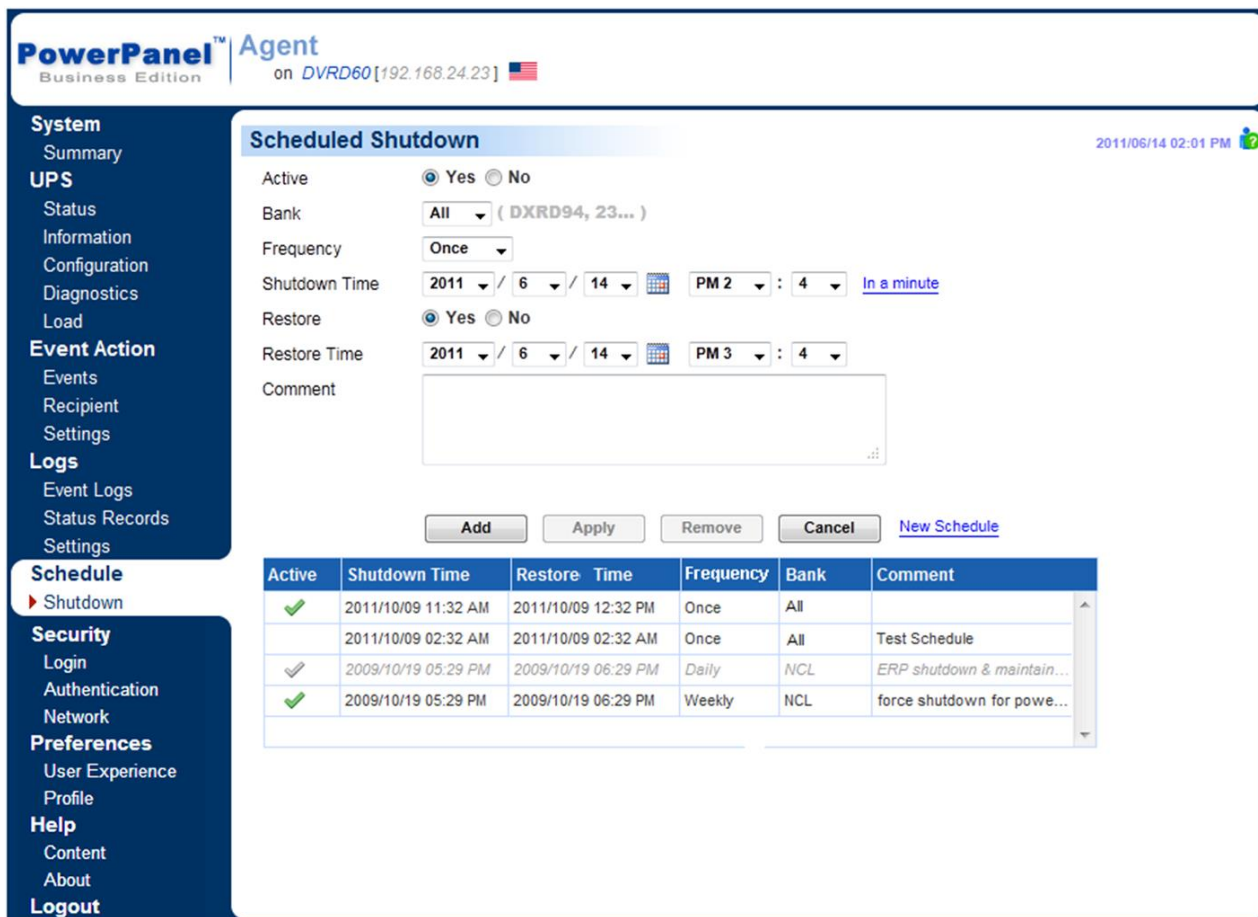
PowerPanel™ Business Edition | Agent on DVRD60 [192.168.24.23]

System
Summary
UPS
Status
Information
Configuration
Diagnostics
Load
Event Action
Events
Recipient
Settings
Logs
Event Logs
Status Records
Settings
Schedule
Shutdown
Security
Login
Authentication
Network
Preferences
User Experience
Profile
Help
Content
About
Logout

Scheduled Shutdown

2011/06/14 02:01 PM

Active ◉ Yes ◯ No
Bank All ( DXRD94, 23... )
Frequency Once
Shutdown Time 2011 / 6 / 14 PM 2 : 4 In a minute
Restore ◉ Yes ◯ No
Restore Time 2011 / 6 / 14 PM 3 : 4
Comment

Add Apply Remove Cancel New Schedule

| Active | Shutdown Time | Restore Time | Frequency | Bank | Comment |
|---|---|---|---|---|---|
| ✓ | 2011/10/09 11:32 AM | 2011/10/09 12:32 PM | Once | All | |
| | 2011/10/09 02:32 AM | 2011/10/09 02:32 AM | Once | All | Test Schedule |
| ✓ | 2009/10/19 05:29 PM | 2009/10/19 06:29 PM | Daily | NCL | ERP shutdown & maintain... |
| ✓ | 2009/10/19 05:29 PM | 2009/10/19 06:29 PM | Weekly | NCL | force shutdown for powe... |